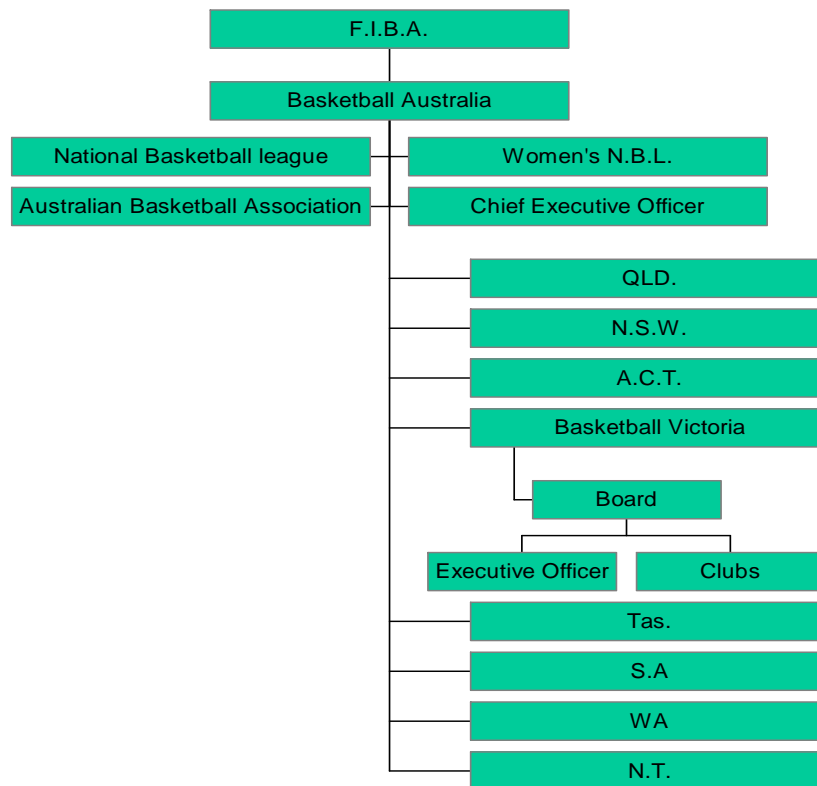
F.I.B.A.

Basketball Australia

National Basketball league

Women's N.B.L.

Australian Basketball Association

Chief Executive Officer

QLD.

N.S.W.

A.C.T.

Basketball Victoria

Board

Executive Officer

Clubs

Tas.

S.A

WA

N.T.